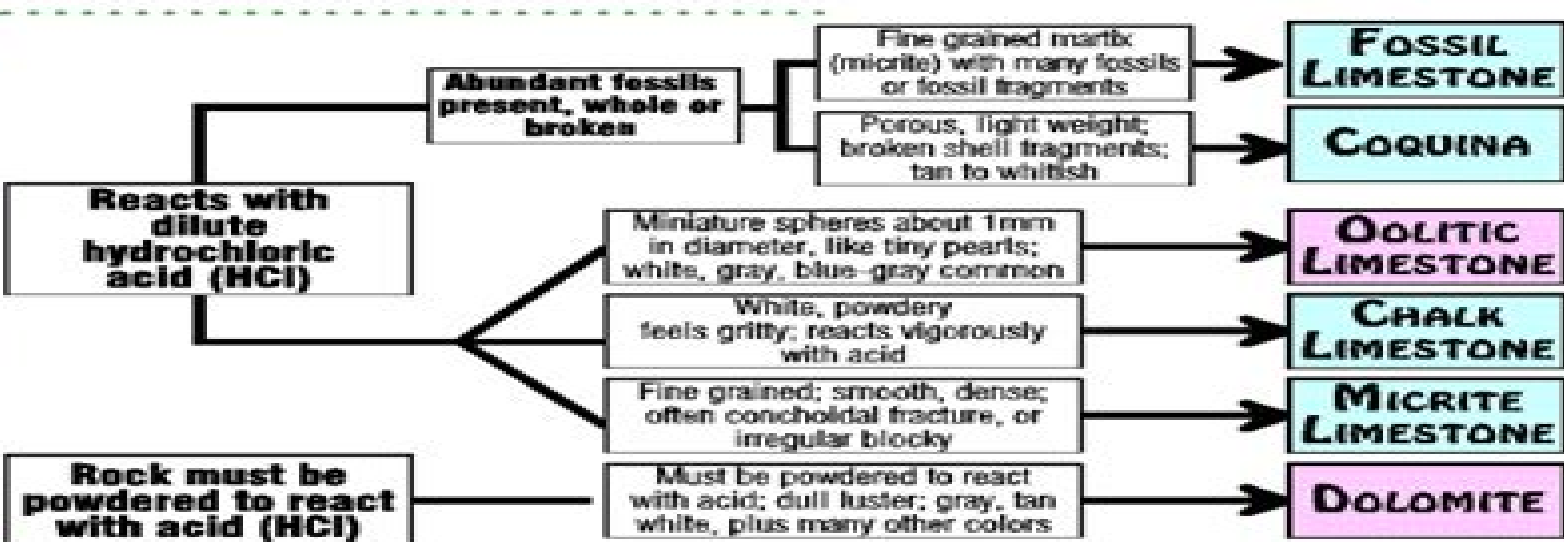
Reacts with dilute hydrochloric acid (HCl)

Abundant fossils present, whole or broken

Fine grained martix (micrite) with many fossils or fossil fragments

FOSSIL LIMESTONE

Porous, light weight; broken shell fragments; tan to whitish

COQUINA

Miniature spheres about 1mm in diameter, like tiny pearls; white, gray, blue-gray common

OOLITIC LIMESTONE

White, powdery feels gritty; reacts vigorously with acid

CHALK LIMESTONE

Fine grained; smooth, dense; often concholdal fracture, or irregular blocky

MICRITE LIMESTONE

Rock must be powdered to react with acid (HCl)

Must be powdered to react with acid; dull luster; gray, tan white, plus many other colors

DOLOMITE